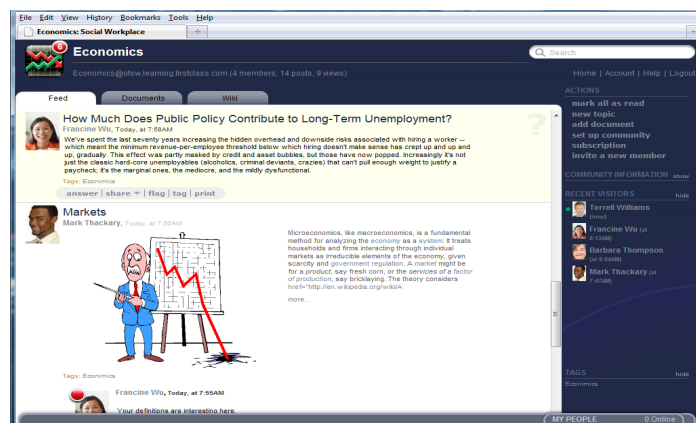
File Edit View History Bookmarks Tools Help

Economics: Social Workplace

6

Economics

Economics@otsw.learning.firstclass.com (4 members, 14 posts, 9 views)

Search

Home | Account | Help | Logout

Feed Documents Wiki

How Much Does Public Policy Contribute to Long-Term Unemployment?

Francine Wu, Today, at 7:58AM

We've spent the last seventy years increasing the hidden overhead and downside risks associated with hiring a worker -- which meant the minimum revenue-per-employee threshold below which hiring doesn't make sense has crept up and up and up, gradually. This effect was partly masked by credit and asset bubbles, but those have now popped. Increasingly it's not just the classic hard-core unemployables (alcoholics, criminal deviants, crazies) that can't pull enough weight to justify a paycheck; it's the marginal ones, the mediocre, and the mildly dysfunctional.

Tags: Economics

answer | share | flag | tag | print

Markets

Mark Thackary, Today, at 7:50AM

Microeconomics, like macroeconomics, is a fundamental method for analyzing the economy as a system. It treats households and firms interacting through individual markets as irreducible elements of the economy, given scarcity and government regulation. A market might be for a product, say fresh corn, or the services of a factor of production, say bricklaying. The theory considers href="http://en.wikipedia.org/wiki/A

more...

Tags: Economics

Francine Wu, Today, at 7:55AM

Your definitions are interesting here.

ACTIONS

mark all as read
new topic
add document
set up community
subscription
invite a new member

COMMUNITY INFORMATION show

RECENT VISITORS hide

Terrell Williams (now)

Francine Wu (at 8:13AM)

Barbara Thompson (at 8:04AM)

Mark Thackary (at 7:47AM)

TAGS hide

Economics

MY PEOPLE 0 Online